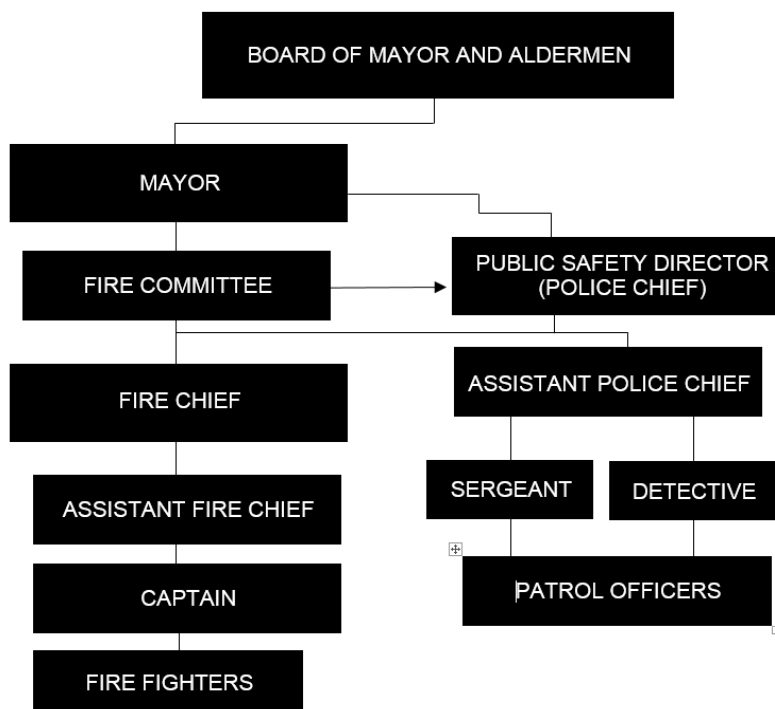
BOARD OF MAYOR AND ALDERMEN

MAYOR

FIRE COMMITTEE

PUBLIC SAFETY DIRECTOR (POLICE CHIEF)

FIRE CHIEF

ASSISTANT POLICE CHIEF

ASSISTANT FIRE CHIEF

SERGEANT

DETECTIVE

CAPTAIN

PATROL OFFICERS

FIRE FIGHTERS